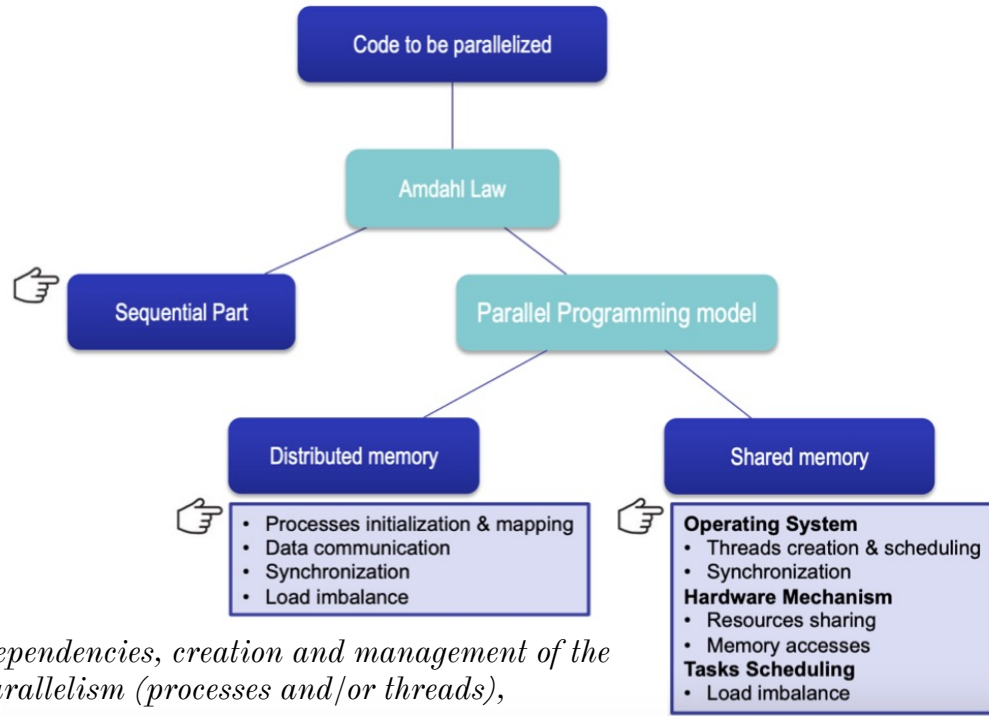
Code to be parallelized

Amdahl Law

Sequential Part

Parallel Programming model

Distributed memory

Shared memory

- Processes initialization & mapping
- Data communication
- Synchronization
- Load imbalance

**Operating System**
- Threads creation & scheduling
- Synchronization

**Hardware Mechanism**
- Resources sharing
- Memory accesses

**Tasks Scheduling**
- Load imbalance

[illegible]ependencies, creation and management of the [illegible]arallelism (processes and/or threads),